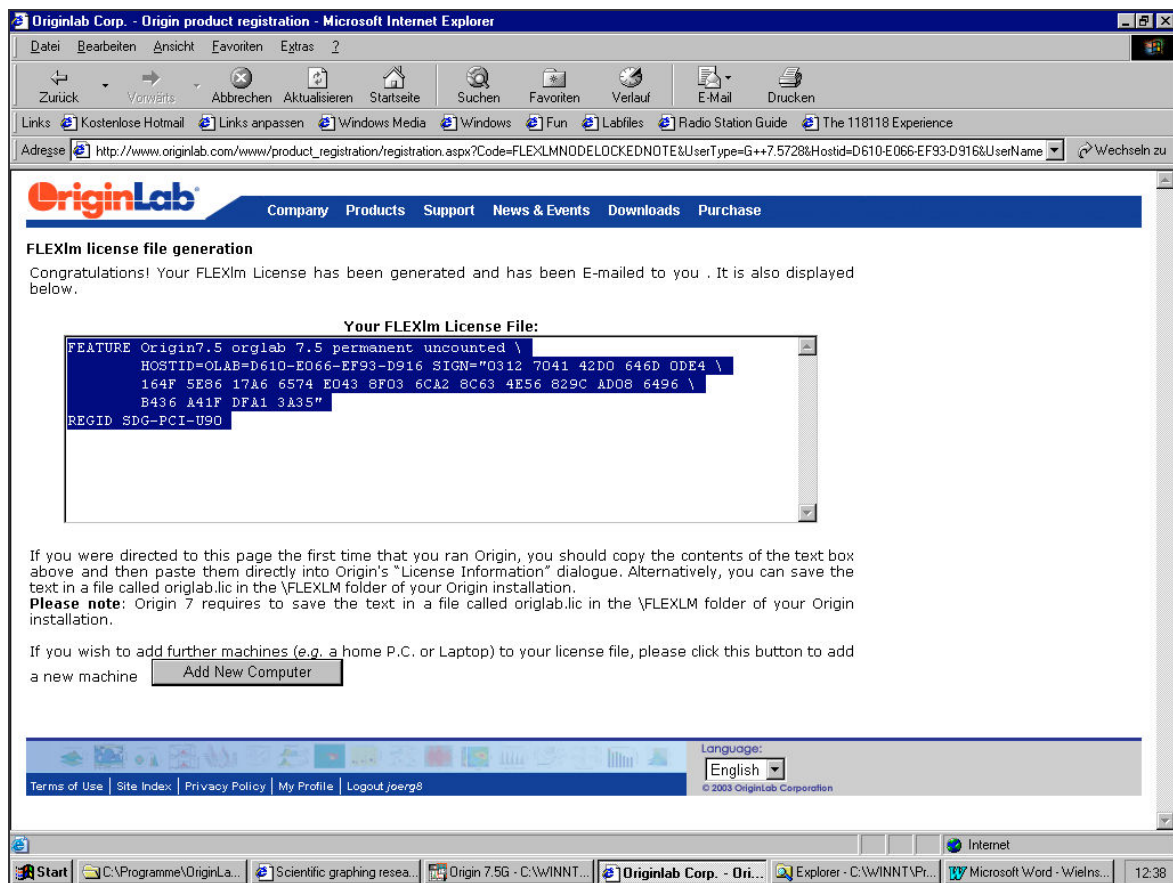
Originlab Corp. - Origin product registration - Microsoft Internet Explorer

Datei Bearbeiten Ansicht Favoriten Extras ?

Zurück Vorwärts Abbrechen Aktualisieren Startseite Suchen Favoriten Verlauf E-Mail Drucken

Links Kostenlose Hotmail Links anpassen Windows Media Windows Fun Labfiles Radio Station Guide The 118118 Experience

Adresse http://www.originlab.com/www/product_registration/registration.aspx?Code=FLEXLMNODELOCKEDNOTE&UserType=G++7.5728&Hostid=D610-E066-EF93-D916&UserName Wechseln zu

OriginLab

Company Products Support News & Events Downloads Purchase

FLEXlm license file generation

Congratulations! Your FLEXlm License has been generated and has been E-mailed to you . It is also displayed below.

Your FLEXlm License File:

FEATURE Origin7.5 orglab 7.5 permanent uncounted \
HOSTID=OLAB=D610-E066-EF93-D916 SIGN="0312 7041 42D0 646D 0DE4 \
164F 5E86 17A6 6574 E043 8F03 6CA2 8C63 4E56 829C AD08 6496 \
B436 A41F DFA1 3A35"
REGID SDG-PCI-U90

If you were directed to this page the first time that you ran Origin, you should copy the contents of the text box above and then paste them directly into Origin's "License Information" dialogue. Alternatively, you can save the text in a file called origlab.lic in the \FLEXLM folder of your Origin installation.
Please note: Origin 7 requires to save the text in a file called origlab.lic in the \FLEXLM folder of your Origin installation.

If you wish to add further machines (e.g. a home P.C. or Laptop) to your license file, please click this button to add a new machine Add New Computer

Language:
English
© 2003 OriginLab Corporation

Terms of Use | Site Index | Privacy Policy | My Profile | Logout joerg8

Internet

Start C:\Programme\OriginLa... Scientific graphing resea... Origin 7.5G - C:\WINNT... Originlab Corp. - Ori... Explorer - C:\WINNT\Pr... Microsoft Word - Wielns... 12:38